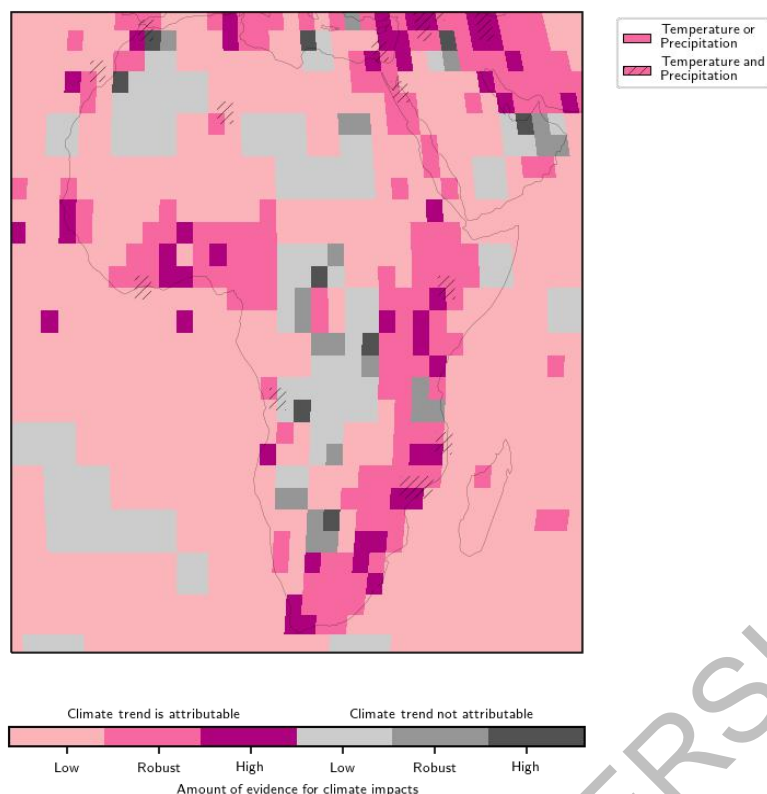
Temperature or Precipitation

Temperature and Precipitation

Climate trend is attributable

Climate trend not attributable

Low

Robust

High

Low

Robust

High

Amount of evidence for climate impacts

RSI